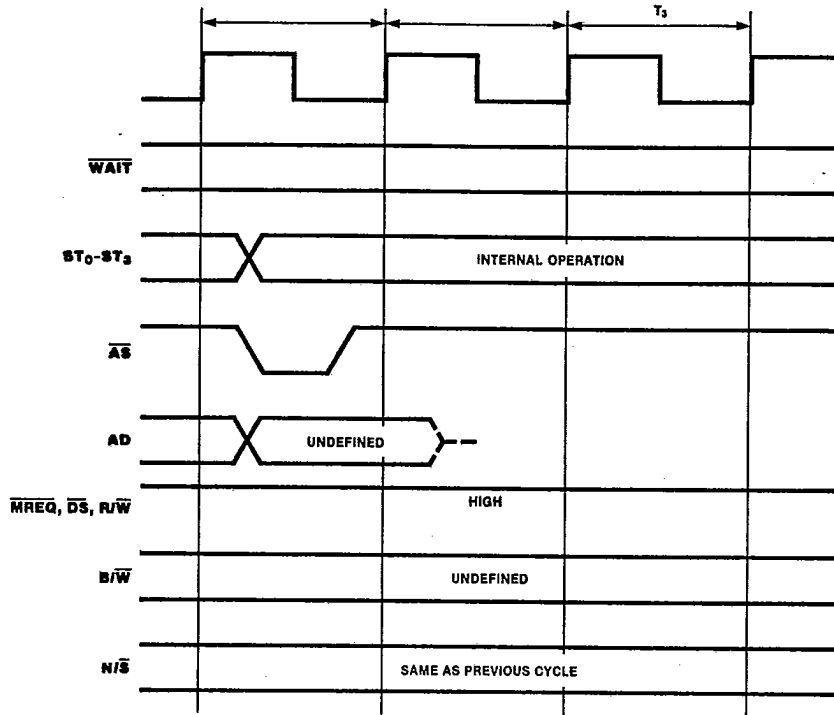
$T_3$

$\overline{WAIT}$

$ST_0$-$ST_3$

INTERNAL OPERATION

$\overline{AS}$

AD

UNDEFINED

$\overline{MREQ}$, $\overline{DS}$, $R/\overline{W}$

HIGH

$B/\overline{W}$

UNDEFINED

$N/\overline{S}$

SAME AS PREVIOUS CYCLE